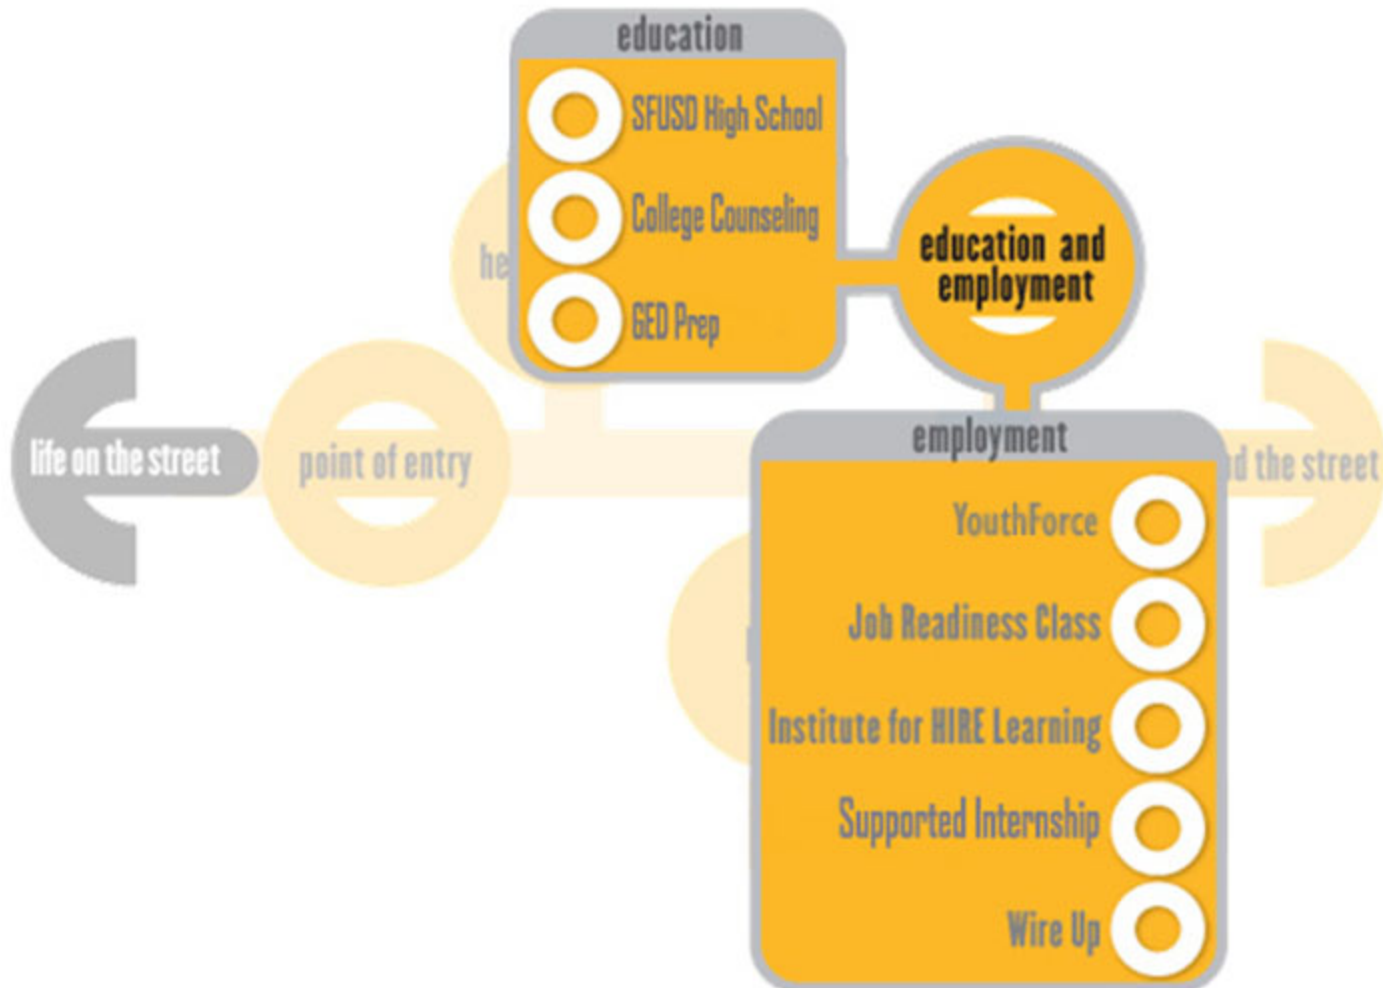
education

SFUSD High School

College Counseling

GED Prep

he

education and employment

life on the street

point of entry

employment

d the street

YouthForce

Job Readiness Class

Institute for HIRE Learning

Supported Internship

Wire Up